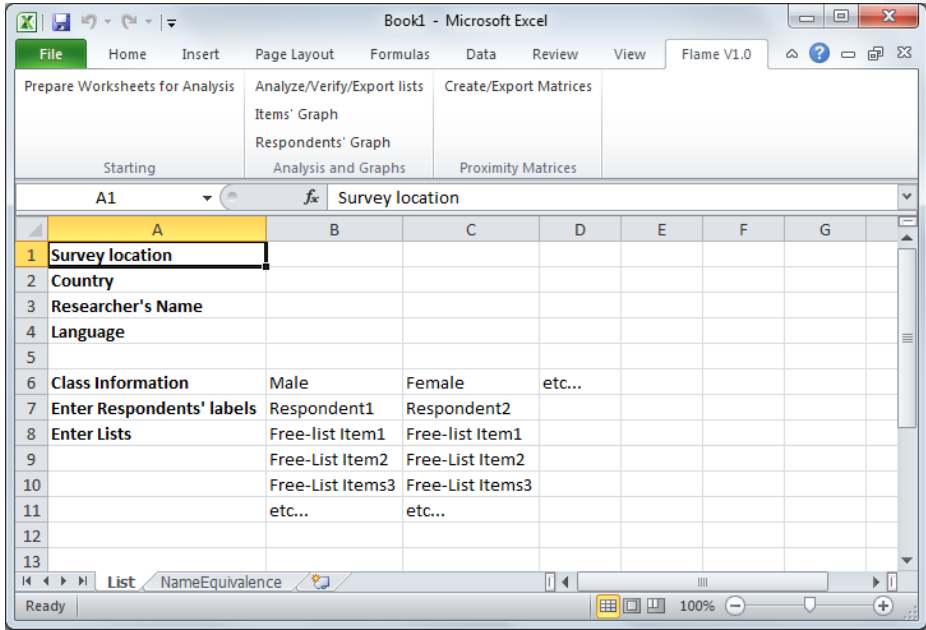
Book1 - Microsoft Excel

File | Home | Insert | Page Layout | Formulas | Data | Review | View | Flame V1.0

Prepare Worksheets for Analysis
Starting

Analyze/Verify/Export lists
Items' Graph
Respondents' Graph
Analysis and Graphs

Create/Export Matrices
Proximity Matrices

A1 | $f_x$ | Survey location

| | A | B | C | D | E | F | G |
|---|---|---|---|---|---|---|---|
| 1 | Survey location | | | | | | |
| 2 | Country | | | | | | |
| 3 | Researcher's Name | | | | | | |
| 4 | Language | | | | | | |
| 5 | | | | | | | |
| 6 | Class Information | Male | Female | etc... | | | |
| 7 | Enter Respondents' labels | Respondent1 | Respondent2 | | | | |
| 8 | Enter Lists | Free-list Item1 | Free-list Item1 | | | | |
| 9 | | Free-List Item2 | Free-List Item2 | | | | |
| 10 | | Free-List Items3 | Free-List Items3 | | | | |
| 11 | | etc... | etc... | | | | |
| 12 | | | | | | | |
| 13 | | | | | | | |

List | NameEquivalence

Ready | 100%